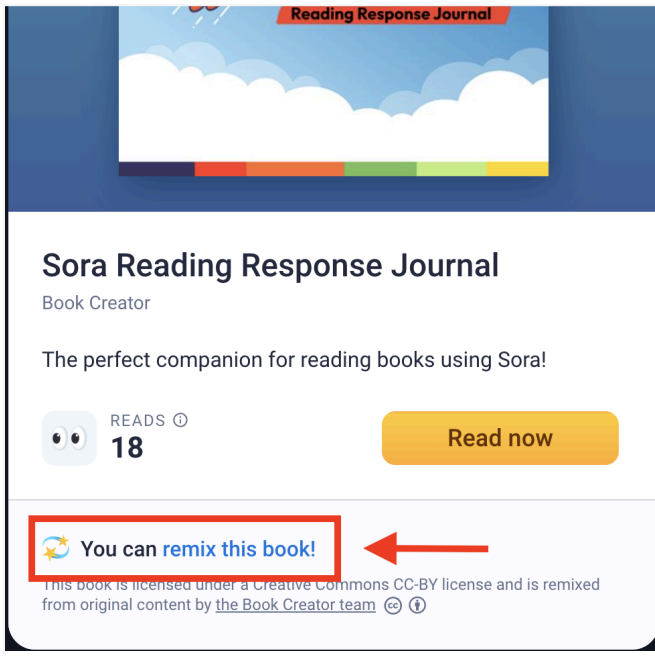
Reading Response Journal

Sora Reading Response Journal

Book Creator

The perfect companion for reading books using Sora!

READS ⓘ
18

Read now

You can remix this book!

This book is licensed under a Creative Commons CC-BY license and is remixed from original content by the Book Creator team